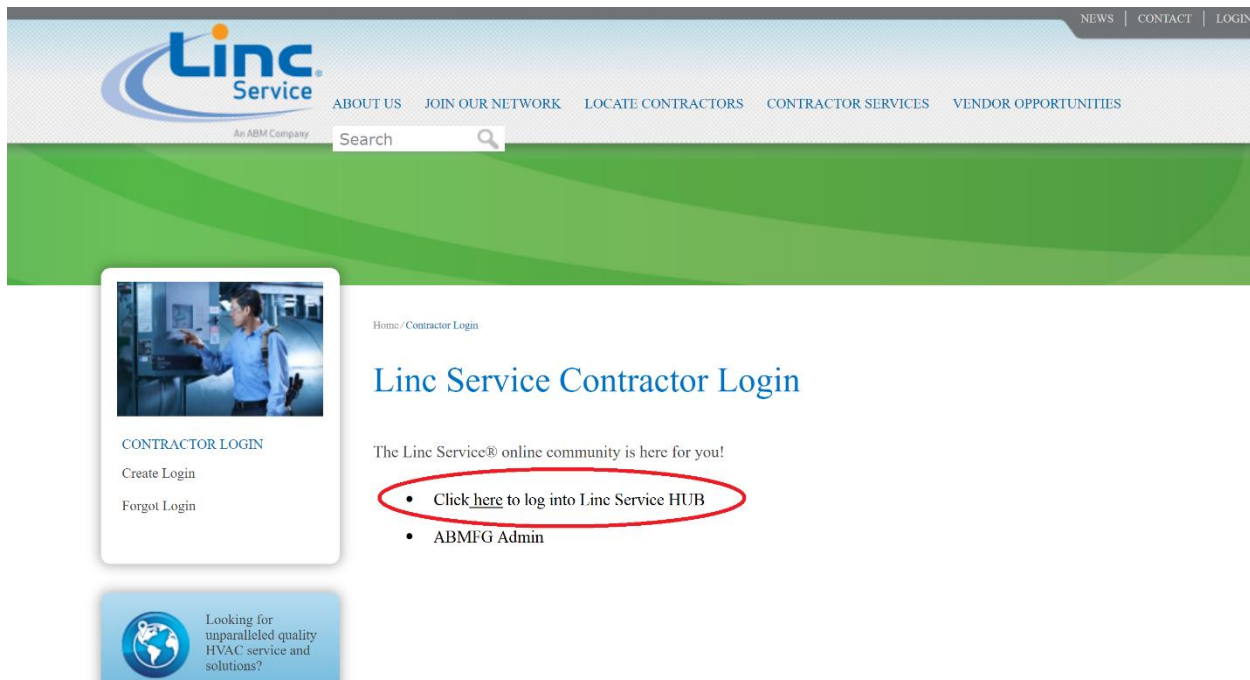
NEWS | CONTACT | LOGIN

Linc Service
An ABM Company

ABOUT US JOIN OUR NETWORK LOCATE CONTRACTORS CONTRACTOR SERVICES VENDOR OPPORTUNITIES

Search

CONTRACTOR LOGIN
Create Login
Forgot Login

Looking for unparalleled quality HVAC service and solutions?

Home / Contractor Login

Linc Service Contractor Login

The Linc Service® online community is here for you!

- Click here to log into Linc Service HUB
- ABMFG Admin